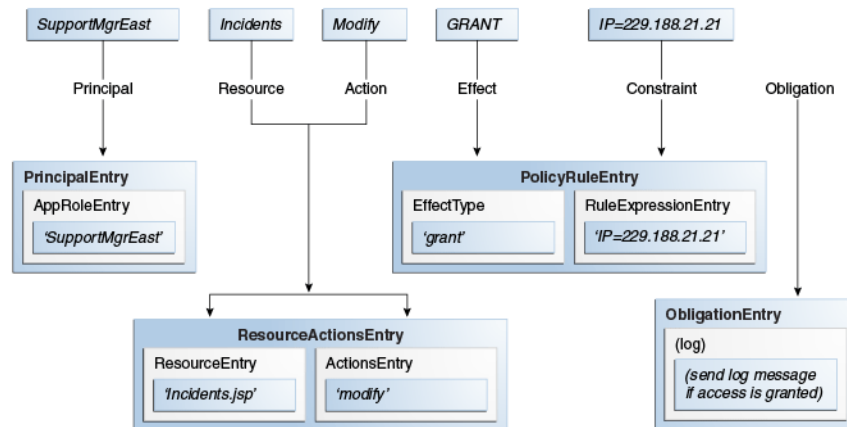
SupportMgrEast

Incidents

Modify

GRANT

IP=229.188.21.21

Principal

Resource

Action

Effect

Constraint

Obligation

PrincipalEntry

AppRoleEntry

'SupportMgrEast'

PolicyRuleEntry

EffectType

'grant'

RuleExpressionEntry

'IP=229.188.21.21'

ResourceActionsEntry

ResourceEntry

'Incidents.jsp'

ActionsEntry

'modify'

ObligationEntry

(log)

(send log message if access is granted)